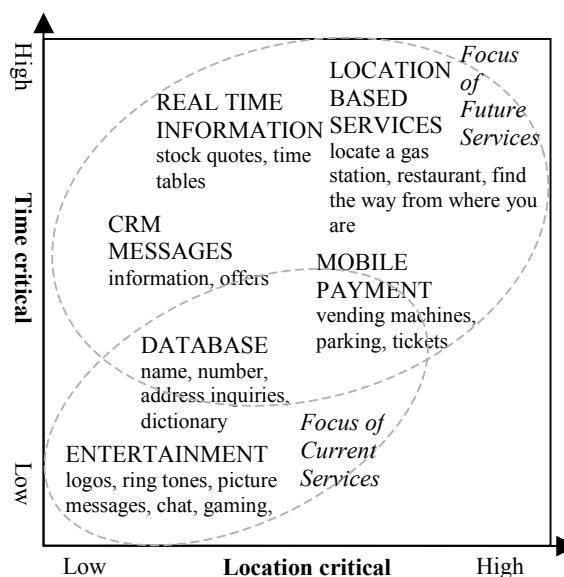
High

Time critical

Low

REAL TIME INFORMATION
stock quotes, time tables

LOCATION BASED SERVICES
locate a gas station, restaurant, find the way from where you are

Focus of Future Services

CRM MESSAGES
information, offers

MOBILE PAYMENT
vending machines, parking, tickets

DATABASE
name, number, address inquiries, dictionary

Focus of Current Services

ENTERTAINMENT
logos, ring tones, picture messages, chat, gaming,

Low

Location critical

High